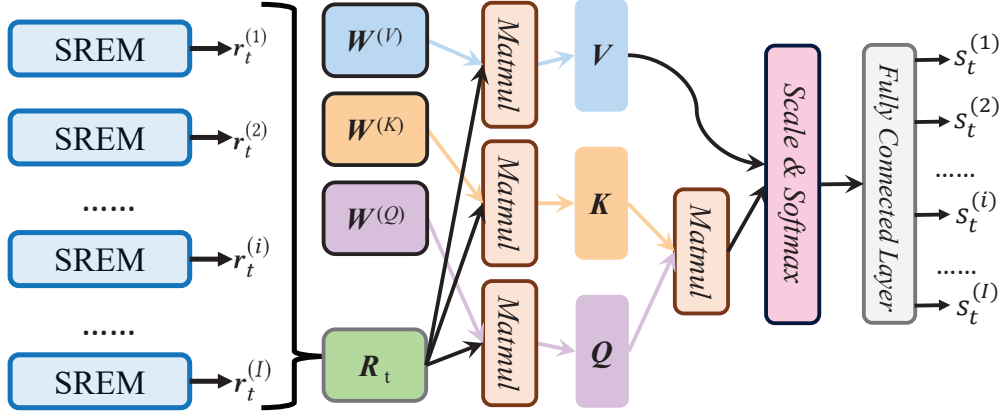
SREM $r_t^{(1)}$

SREM $r_t^{(2)}$

......

SREM $r_t^{(i)}$

......

SREM $r_t^{(I)}$

$\boldsymbol{W}^{(V)}$

$\boldsymbol{W}^{(K)}$

$\boldsymbol{W}^{(Q)}$

$\boldsymbol{R}_t$

Matmul

Matmul

Matmul

$\boldsymbol{V}$

$\boldsymbol{K}$

$\boldsymbol{Q}$

Matmul

Scale & Softmax

Fully Connected Layer

$s_t^{(1)}$

$s_t^{(2)}$

......

$s_t^{(i)}$

......

$s_t^{(I)}$